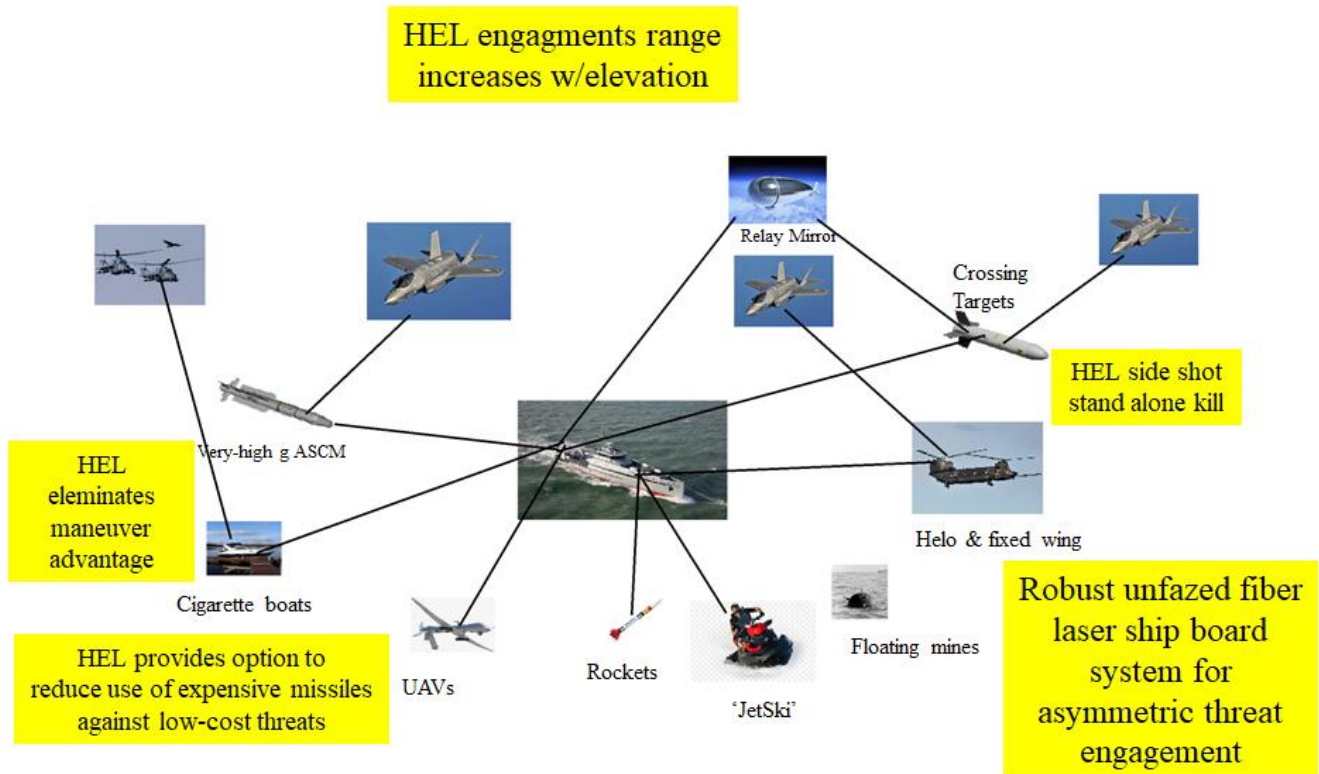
HEL engagments range increases w/elevation

Relay Mirror

Crossing Targets

HEL side shot stand alone kill

Very-high g ASCM

HEL eleminates maneuver advantage

Helo & fixed wing

Cigarette boats

Robust unfazed fiber laser ship board system for asymmetric threat engagement

Floating mines

HEL provides option to reduce use of expensive missiles against low-cost threats

UAVs

Rockets

'JetSki'